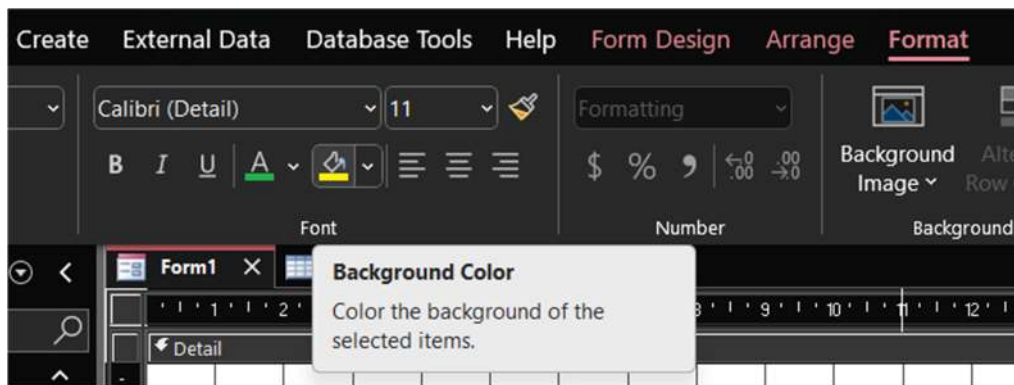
Create External Data Database Tools Help Form Design Arrange Format

Calibri (Detail) 11

B I U A

Formatting

$ % , $\leftarrow.0$ $.00$ $.00$ $\rightarrow.0$

Background Image

Alte Row

Font

Number

Background

Form1

Background Color

Color the background of the selected items.

1 2 8 9 10 11 12

Detail